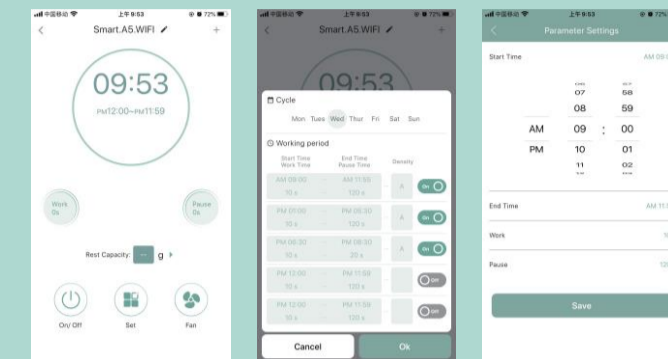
中国移动 上午9:53 72%

Smart.A5.WIFI

09:53

PM12:00~PM11:59

Work 0s

Pause 0s

Rest Capacity: -- g

On/ Off

Set

Fan

中国移动 上午9:53 72%

Smart.A5.WIFI

09:53

Cycle

Mon Tues Wed Thur Fri Sat Sun

Working period

| Start Time Work Time | End Time Pause Time | Density | |
|---|---|---|---|
| AM 09:00 10 s | AM 11:59 120 s | A | On |
| PM 01:00 10 s | PM 05:30 120 s | A | On |
| PM 05:30 10 s | PM 08:30 20 s | A | On |
| PM 12:00 10 s | PM 11:59 120 s | | Off |
| PM 12:00 10 s | PM 11:59 120 s | | Off |

Cancel

Ok

中国移动 上午9:53 72%

Parameter Settings

Start Time AM 09:

| | 06 | 57 |
|---|---|---|
| | 07 | 58 |
| | 08 | 59 |
| AM | 09 | : 00 |
| PM | 10 | 01 |
| | 11 | 02 |

End Time AM 11:

Work

Pause

Save